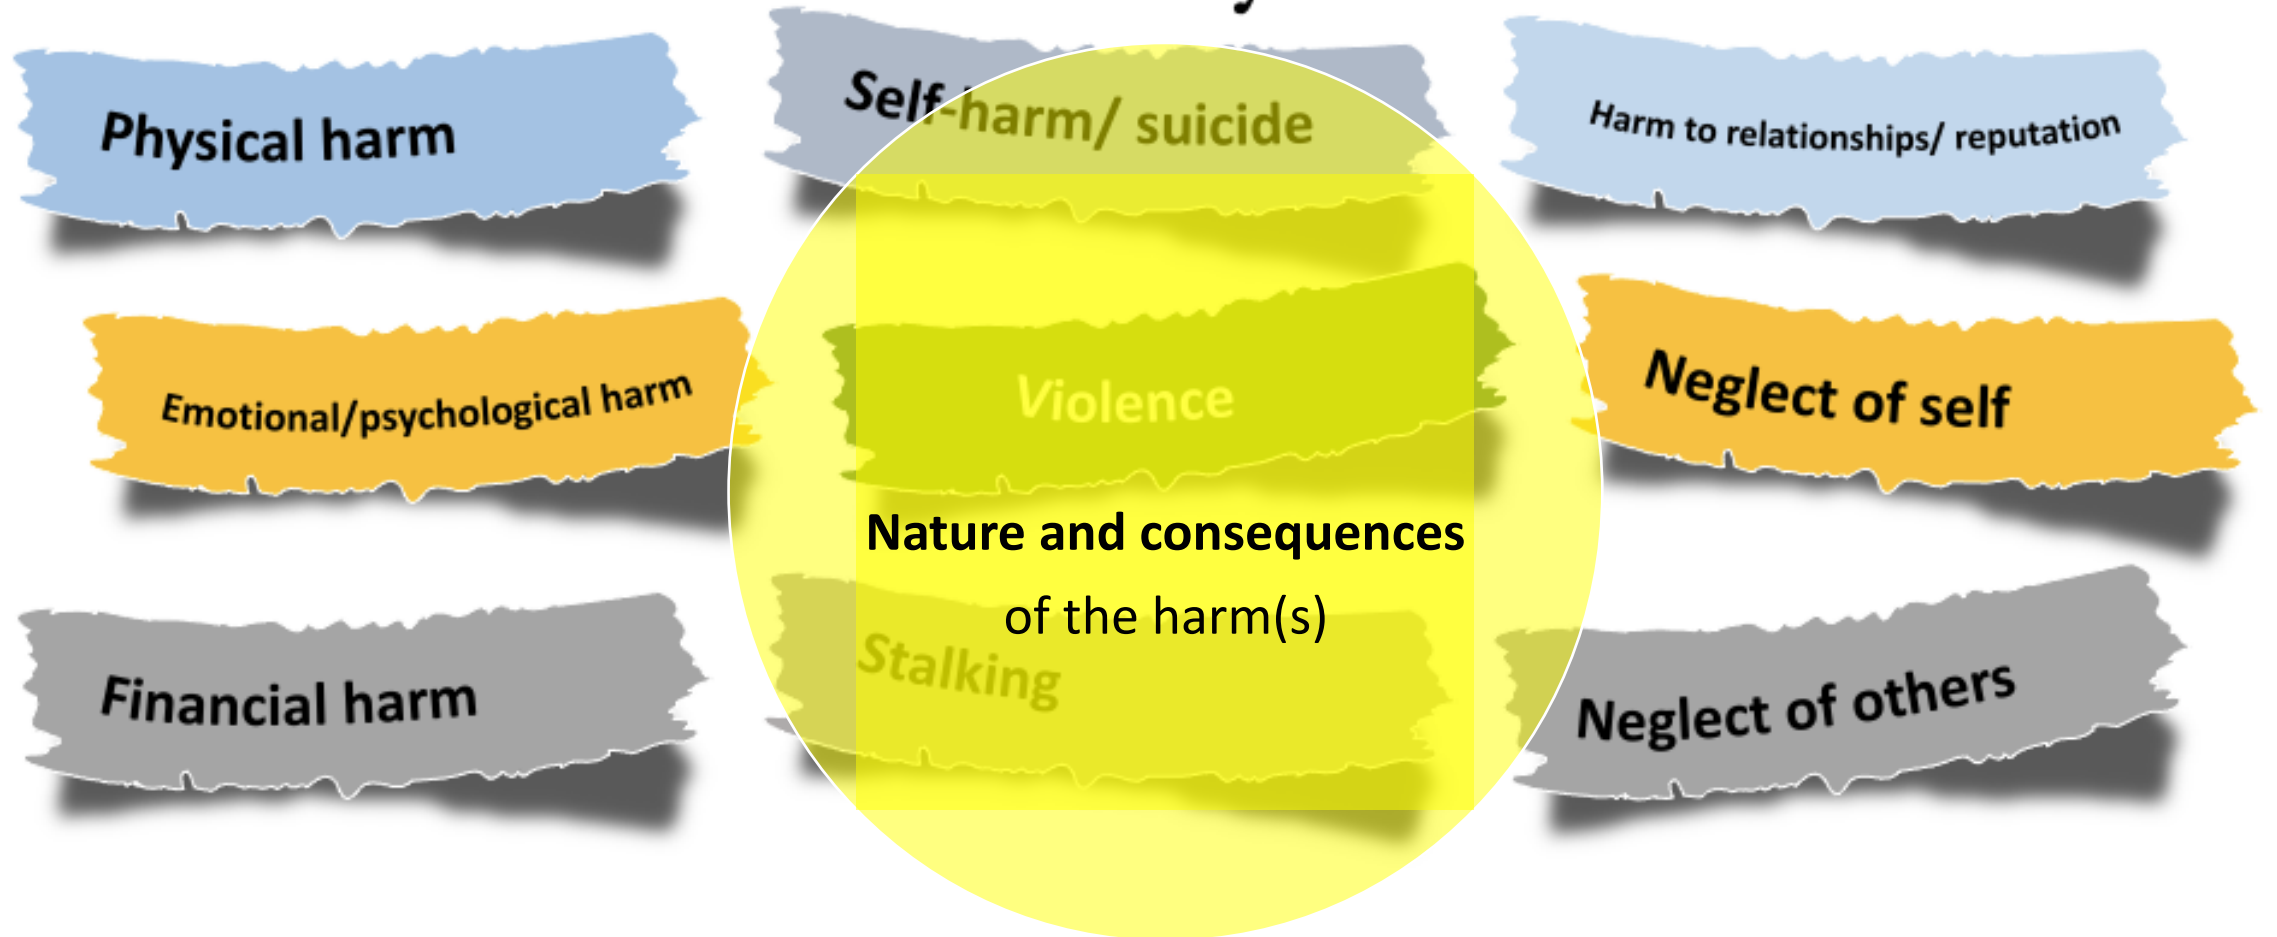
Physical harm

Self-harm/ suicide

Harm to relationships/ reputation

Emotional/psychological harm

Violence

Neglect of self

Nature and consequences of the harm(s)

Financial harm

Stalking

Neglect of others